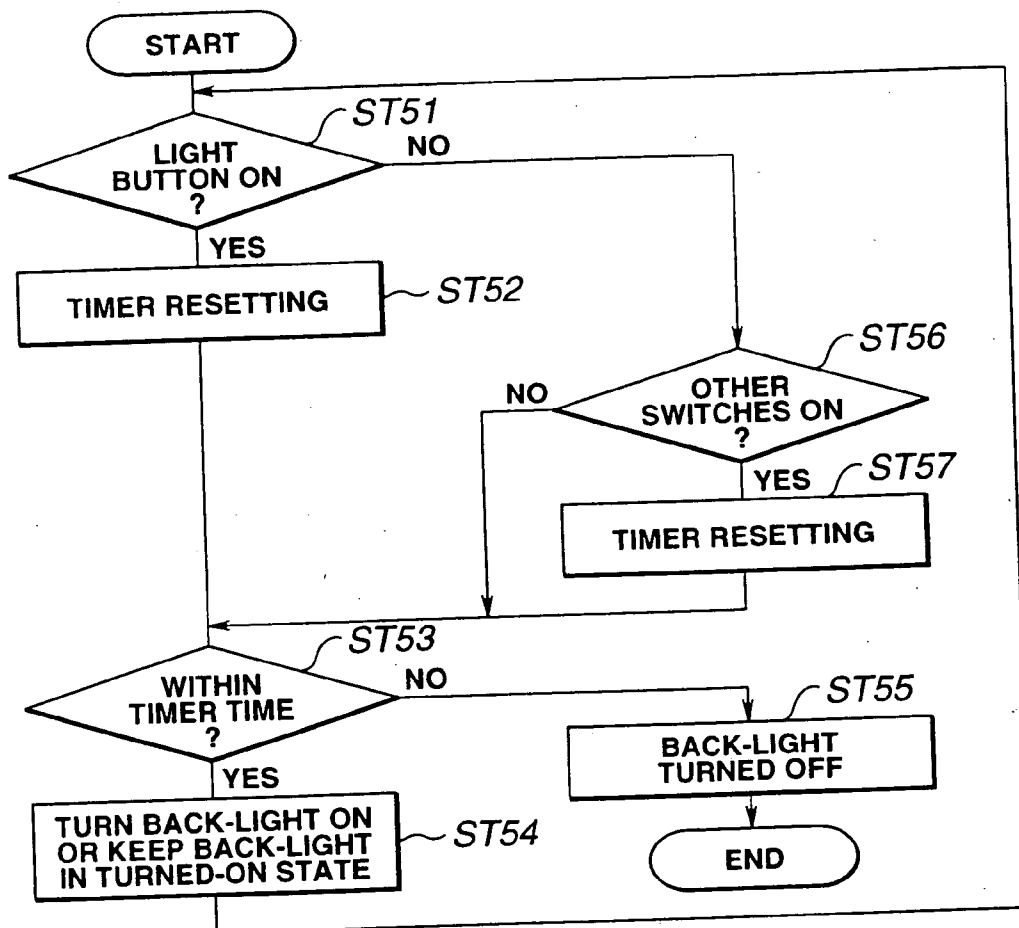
START

ST51

LIGHT BUTTON ON ?

NO

YES

TIMER RESETTING

ST52

ST56

NO

OTHER SWITCHES ON ?

YES

ST57

TIMER RESETTING

ST53

WITHIN TIMER TIME ?

NO

ST55

YES

BACK-LIGHT TURNED OFF

TURN BACK-LIGHT ON OR KEEP BACK-LIGHT IN TURNED-ON STATE

ST54

END